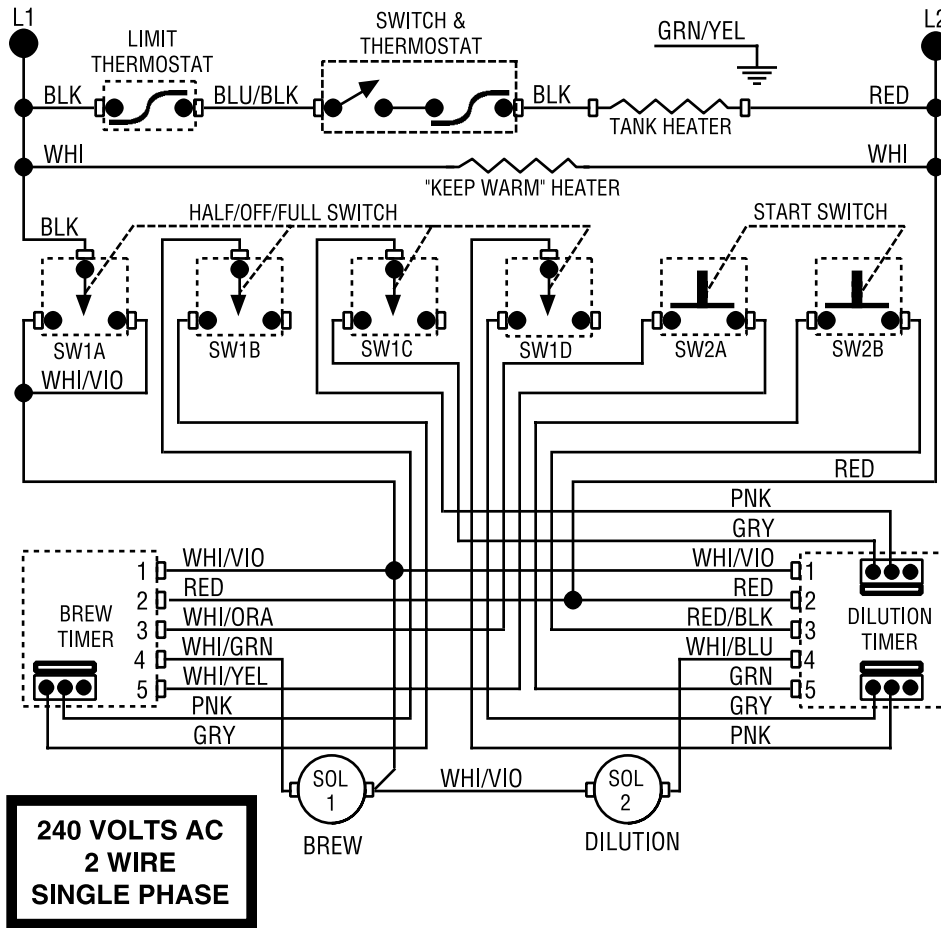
L1

LIMIT THERMOSTAT

SWITCH & THERMOSTAT

GRN/YEL

L2

BLK

BLU/BLK

BLK

RED

TANK HEATER

WHI

WHI

"KEEP WARM" HEATER

BLK

HALF/OFF/FULL SWITCH

START SWITCH

SW1A

SW1B

SW1C

SW1D

SW2A

SW2B

WHI/VIO

RED

PNK

GRY

BREW TIMER

1 WHI/VIO
2 RED
3 WHI/ORA
4 WHI/GRN
5 WHI/YEL

PNK

GRY

WHI/VIO 1
RED 2
RED/BLK 3
WHI/BLU 4
GRN 5

GRY

PNK

DILUTION TIMER

SOL 1

BREW

WHI/VIO

SOL 2

DILUTION

240 VOLTS AC
2 WIRE
SINGLE PHASE